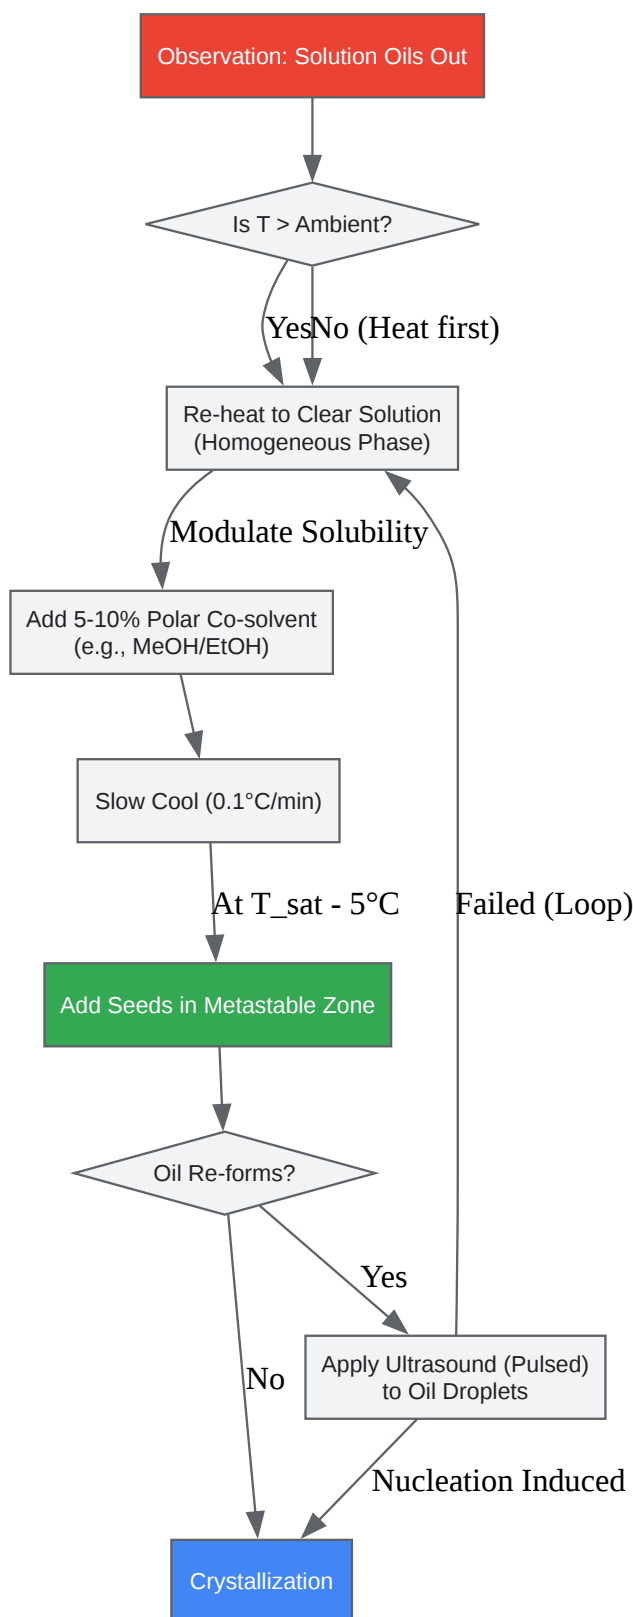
Observation: Solution Oils Out

Is T > Ambient?

YesNo (Heat first)

Re-heat to Clear Solution (Homogeneous Phase)

Modulate Solubility

Add 5-10% Polar Co-solvent (e.g., MeOH/EtOH)

Slow Cool (0.1°C/min)

At T_sat - 5°C

Failed (Loop)

Add Seeds in Metastable Zone

Oil Re-forms?

Yes

No

Apply Ultrasound (Pulsed) to Oil Droplets

Nucleation Induced

Crystallization